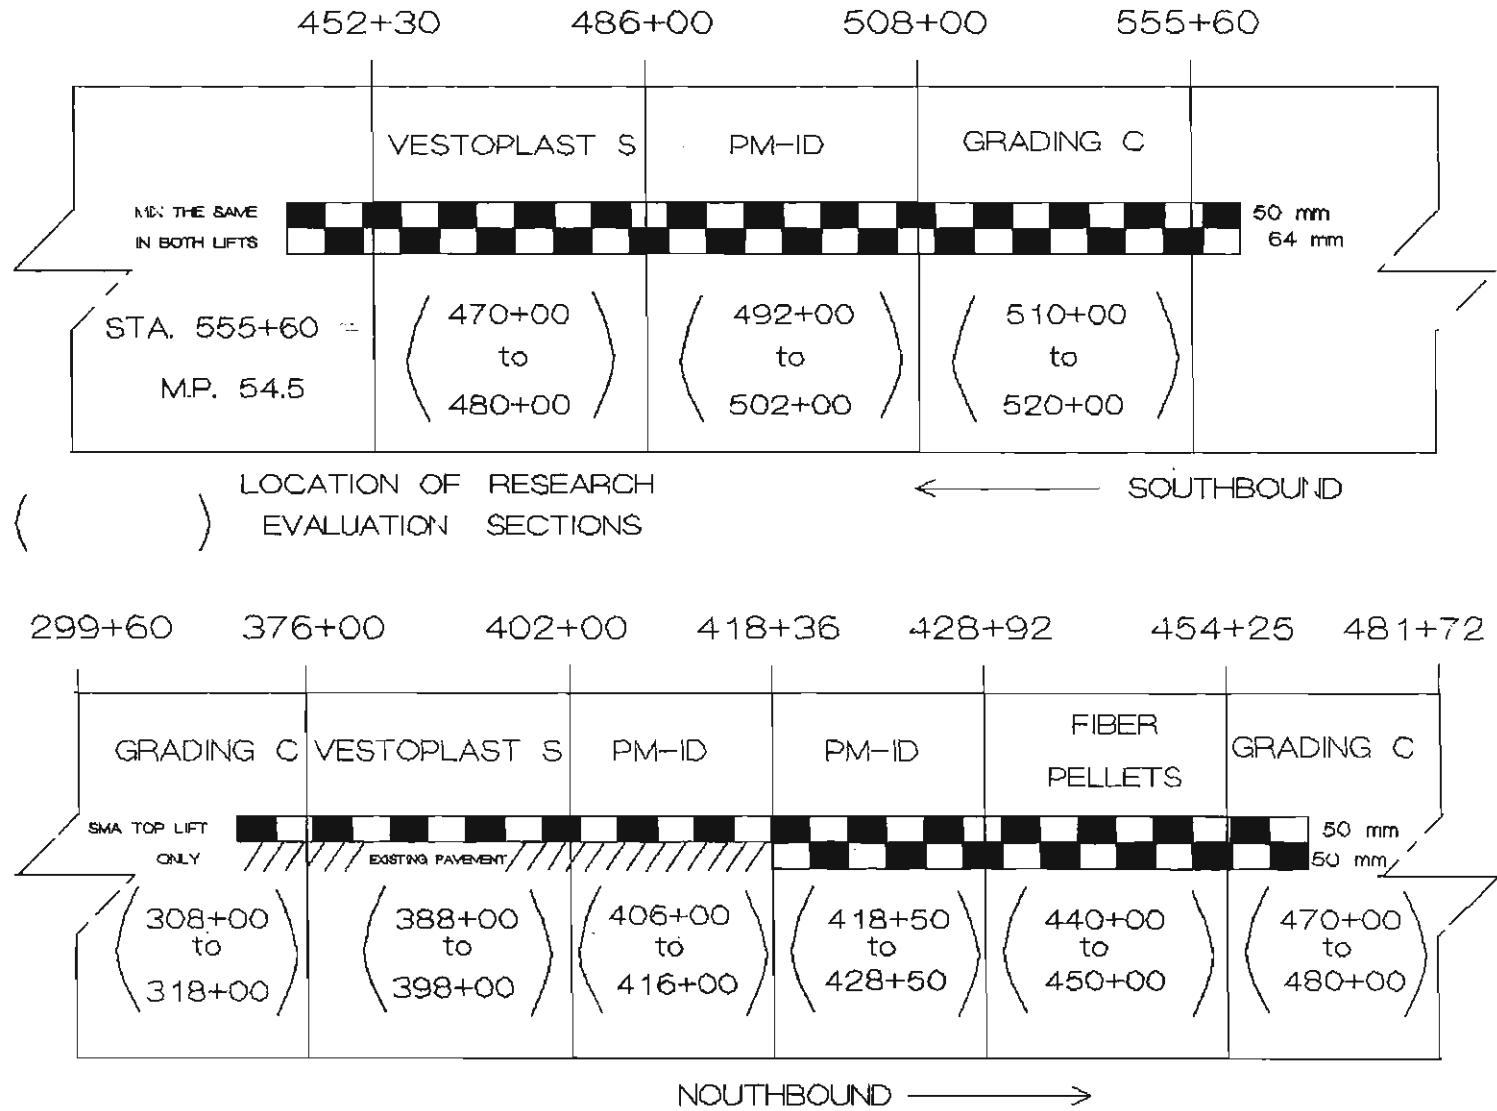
452+30 486+00 508+00 555+60

VESTOPLAST S PM-ID GRADING C

MIX THE SAME IN BOTH LIFTS

50 mm
64 mm

STA. 555+60 = M.P. 54.5

470+00 to 480+00

492+00 to 502+00

510+00 to 520+00

( ) LOCATION OF RESEARCH EVALUATION SECTIONS

← SOUTHBOUND

299+60 376+00 402+00 418+36 428+92 454+25 481+72

GRADING C VESTOPLAST S PM-ID PM-ID FIBER PELLETS GRADING C

SMA TOP LIFT ONLY

EXISTING PAVEMENT

50 mm
50 mm

308+00 to 318+00

388+00 to 398+00

406+00 to 416+00

418+50 to 428+50

440+00 to 450+00

470+00 to 480+00

NOUTHBOUND →